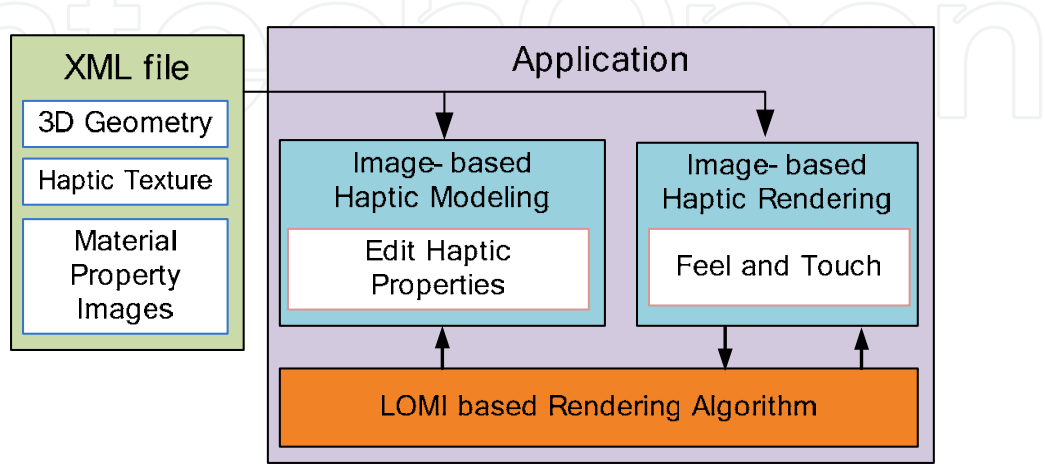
XML file

3D Geometry

Haptic Texture

Material Property Images

Application

Image- based Haptic Modeling

Edit Haptic Properties

Image- based Haptic Rendering

Feel and Touch

LOMI based Rendering Algorithm